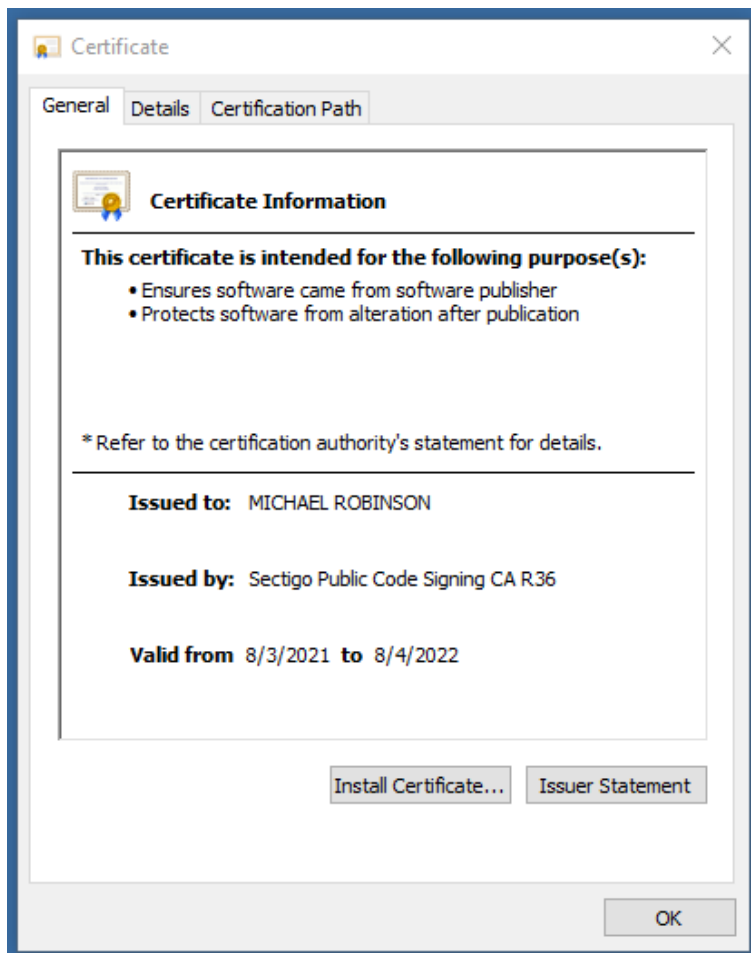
Certificate

General Details Certification Path

Certificate Information

This certificate is intended for the following purpose(s):

• Ensures software came from software publisher
• Protects software from alteration after publication

* Refer to the certification authority's statement for details.

Issued to: MICHAEL ROBINSON

Issued by: Sectigo Public Code Signing CA R36

Valid from 8/3/2021 to 8/4/2022

Install Certificate... Issuer Statement

OK